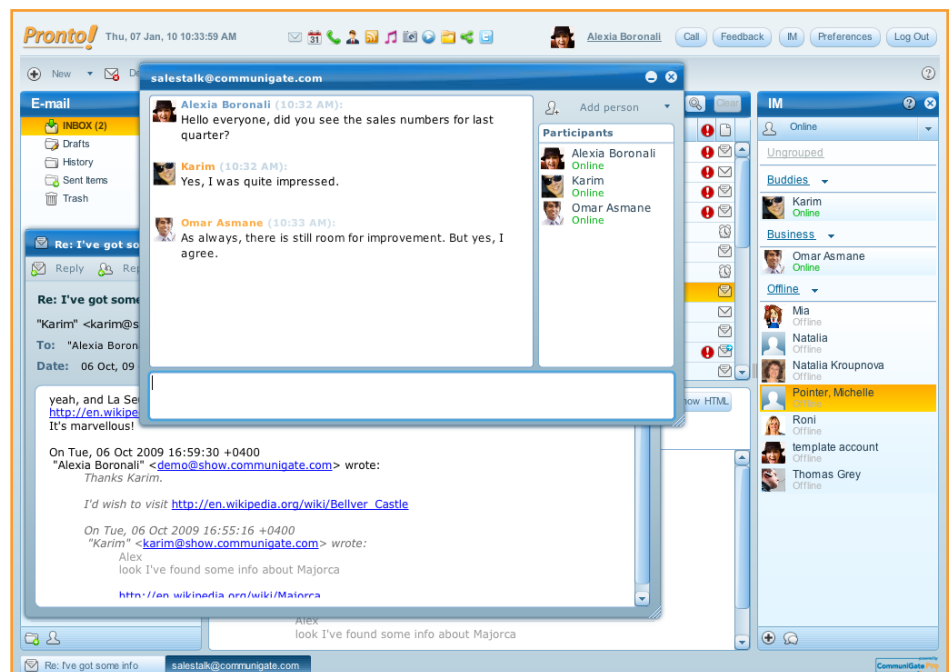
Pronto! Thu, 07 Jan, 10 10:33:59 AM

Alexia Boronali Call Feedback IM Preferences Log Out

New De

E-mail

INBOX (2)
Drafts
History
Sent Items
Trash

Re: I've got so

Reply Re

Re: I've got some

"Karim" <karim@s

To: "Alexia Boron

Date: 06 Oct, 09

yeah, and La Se
http://en.wikipe
It's marvellous!

On Tue, 06 Oct 2009 16:59:30 +0400
"Alexia Boronali" <demo@show.communigate.com> wrote:
Thanks Karim.

I'd wish to visit http://en.wikipedia.org/wiki/Bellver_Castle

On Tue, 06 Oct 2009 16:55:16 +0400
"Karim" <karim@show.communigate.com> wrote:
Alex
look I've found some info about Majorca

http://en.wikipedia.org/wiki/Majorca

Alex
look I've found some info about Majorca

how HTML

salestalk@communigate.com

Alexia Boronali (10:32 AM):
Hello everyone, did you see the sales numbers for last quarter?

Karim (10:32 AM):
Yes, I was quite impressed.

Omar Asmane (10:33 AM):
As always, there is still room for improvement. But yes, I agree.

Add person

Participants
Alexia Boronali
Online
Karim
Online
Omar Asmane
Online

Clear

IM

Online

Ungrouped

Buddies
Karim
Online

Business
Omar Asmane
Online

Offline
Mia
Offline
Natalia
Offline
Natalia Kroupnova
Offline
Pointer, Michelle
Offline
Roni
Offline
template account
Offline
Thomas Grey
Offline

Re: I've got some info salestalk@communigate.com

CommuniGate Pro